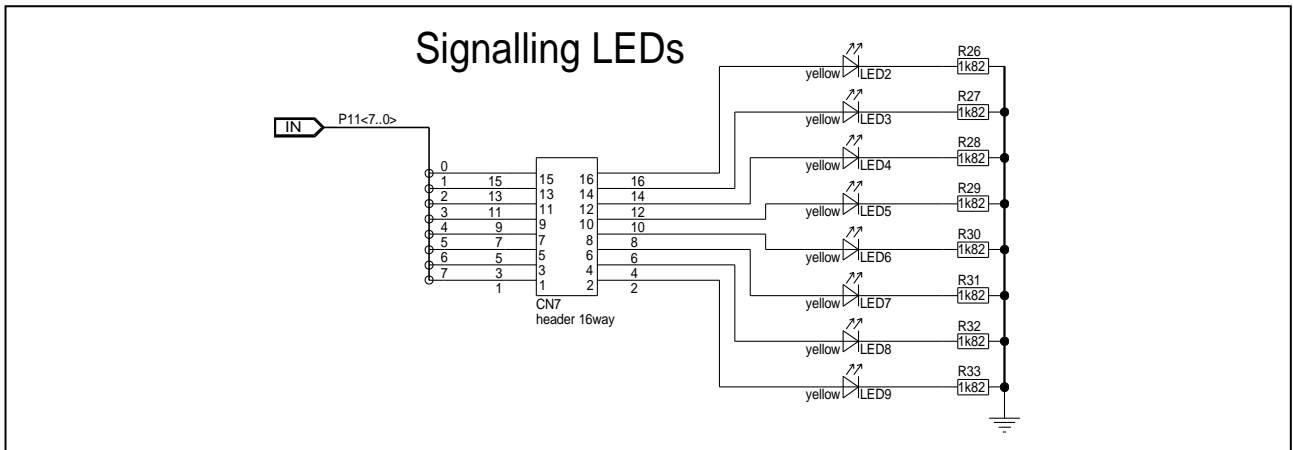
Signalling LEDs

IN

P11<7..0>

0
1 15
2 13
3 11
4 9
5 7
6 5
7 3
1

15 16
13 14
11 12
9 10
7 8
5 6
3 4
1 2

16
14
12
10
8
6
4
2

CN7
header 16way

yellow LED2
yellow LED3
yellow LED4
yellow LED5
yellow LED6
yellow LED7
yellow LED8
yellow LED9

R26 1k82
R27 1k82
R28 1k82
R29 1k82
R30 1k82
R31 1k82
R32 1k82
R33 1k82